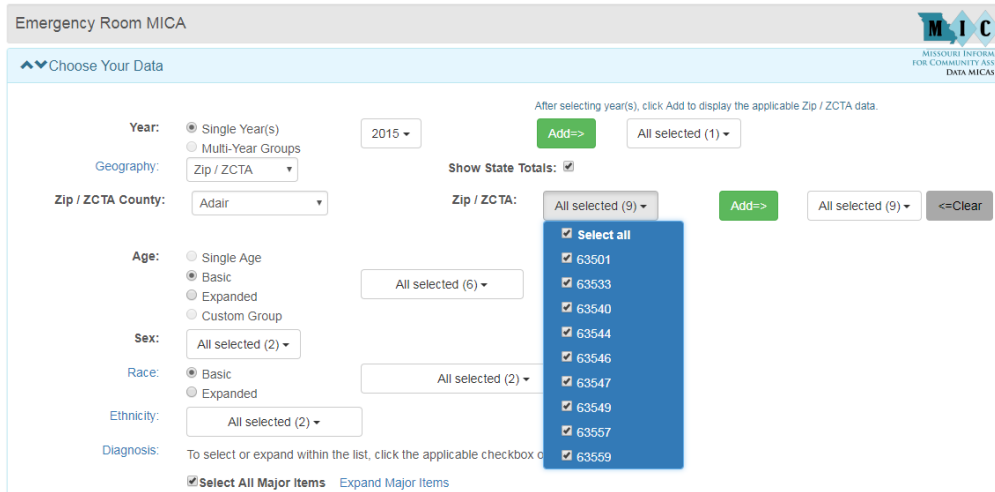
Emergency Room MICA

MIC
MISSOURI INFORM
FOR COMMUNITY ASS
DATA MICAS

Choose Your Data

After selecting year(s), click Add to display the applicable Zip / ZCTA data.

Year: Single Year(s) Multi-Year Groups 2015 Add=> All selected (1)

Geography: Zip / ZCTA Show State Totals:

Zip / ZCTA County: Adair Zip / ZCTA: All selected (9) Add=> All selected (9) <=Clear

Select all
63501
63533
63540
63544
63546
63547
63549
63557
63559

Age: Single Age Basic Expanded Custom Group All selected (6)

Sex: All selected (2)

Race: Basic Expanded All selected (2)

Ethnicity: All selected (2)

Diagnosis: To select or expand within the list, click the applicable checkbox o

Select All Major Items Expand Major Items